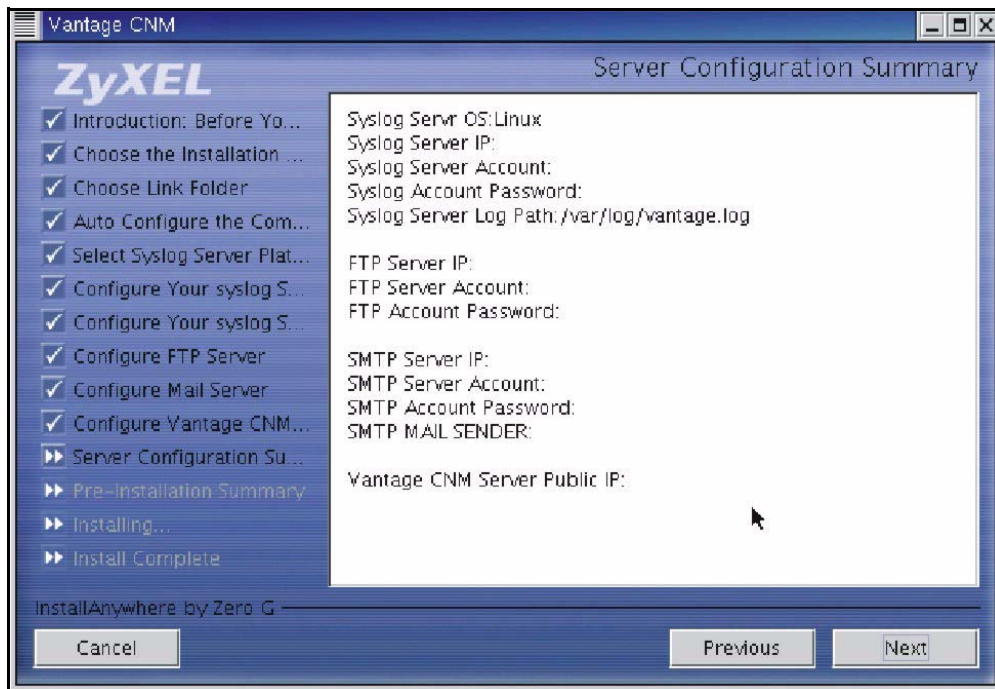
Vantage CNM

ZyXEL

Server Configuration Summary

Introduction: Before Yo...
Choose the Installation ...
Choose Link Folder
Auto Configure the Com...
Select Syslog Server Plat...
Configure Your syslog S...
Configure Your syslog S...
Configure FTP Server
Configure Mail Server
Configure Vantage CNM...
Server Configuration Su...
Pre-Installation Summary
Installing...
Install Complete

Syslog Servr OS:Linux
Syslog Server IP:
Syslog Server Account:
Syslog Account Password:
Syslog Server Log Path:/var/log/vantage.log

FTP Server IP:
FTP Server Account:
FTP Account Password:

SMTP Server IP:
SMTP Server Account:
SMTP Account Password:
SMTP MAIL SENDER:

Vantage CNM Server Public IP:

InstallAnywhere by Zero G

Cancel

Previous

Next